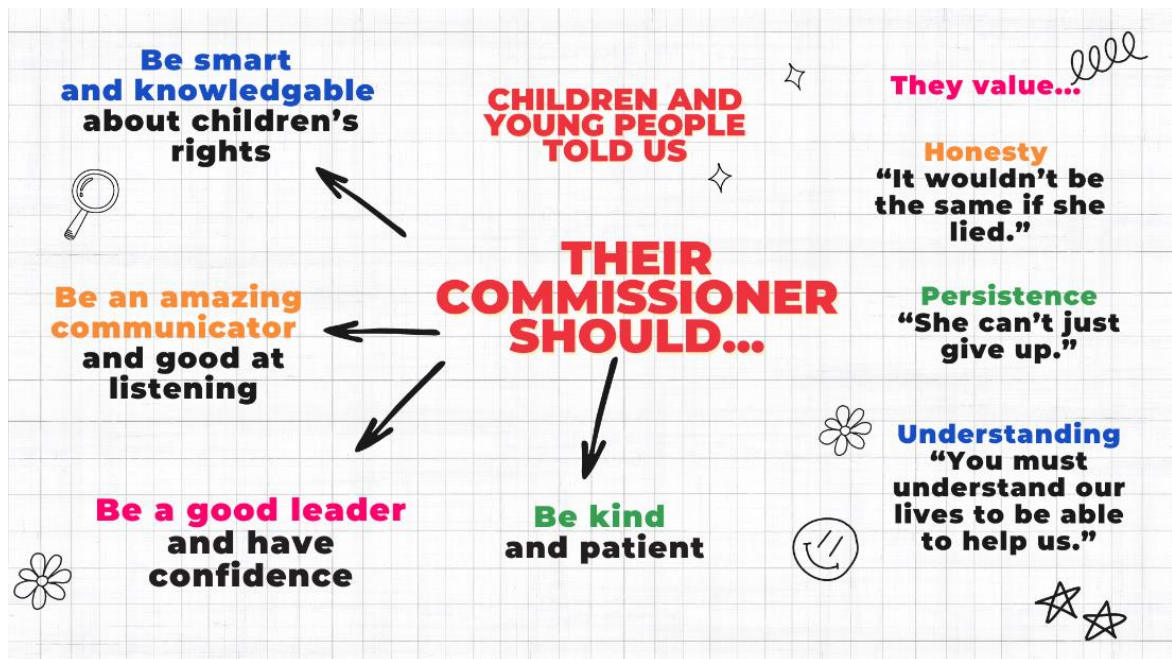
CHILDREN AND YOUNG PEOPLE TOLD US

THEIR COMMISSIONER SHOULD...

Be smart and knowledgable about children's rights

Be an amazing communicator and good at listening

Be a good leader and have confidence

Be kind and patient

They value...

Honesty
"It wouldn't be the same if she lied."

Persistence
"She can't just give up."

Understanding
"You must understand our lives to be able to help us."